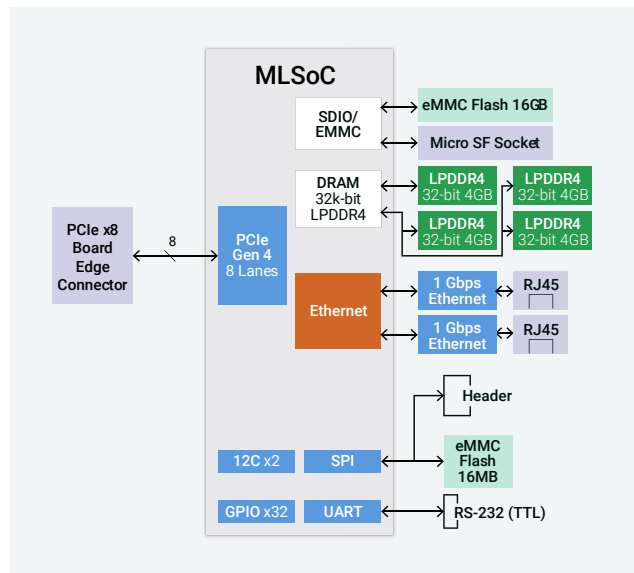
MLSoC

SDIO/
EMMC

eMMC Flash 16GB

Micro SF Socket

DRAM
32k-bit
LPDDR4

LPDDR4
32-bit 4GB

LPDDR4
32-bit 4GB

LPDDR4
32-bit 4GB

LPDDR4
32-bit 4GB

PCIe x8
Board
Edge
Connector

8

PCIe
Gen 4
8 Lanes

Ethernet

1 Gbps
Ethernet

RJ45

1 Gbps
Ethernet

RJ45

Header

I2C x2

SPI

eMMC
Flash
16MB

GPIO x32

UART

RS-232 (TTL)